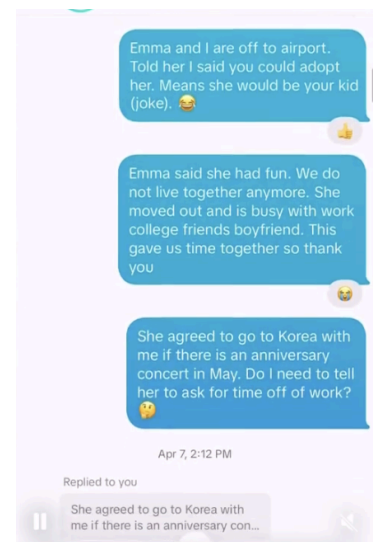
Emma and I are off to airport. Told her I said you could adopt her. Means she would be your kid (joke). 😂

👍

Emma said she had fun. We do not live together anymore. She moved out and is busy with work college friends boyfriend. This gave us time together so thank you

😭

She agreed to go to Korea with me if there is an anniversary concert in May. Do I need to tell her to ask for time off of work? 🤔

Apr 7, 2:12 PM

Replied to you

She agreed to go to Korea with me if there is an anniversary con...